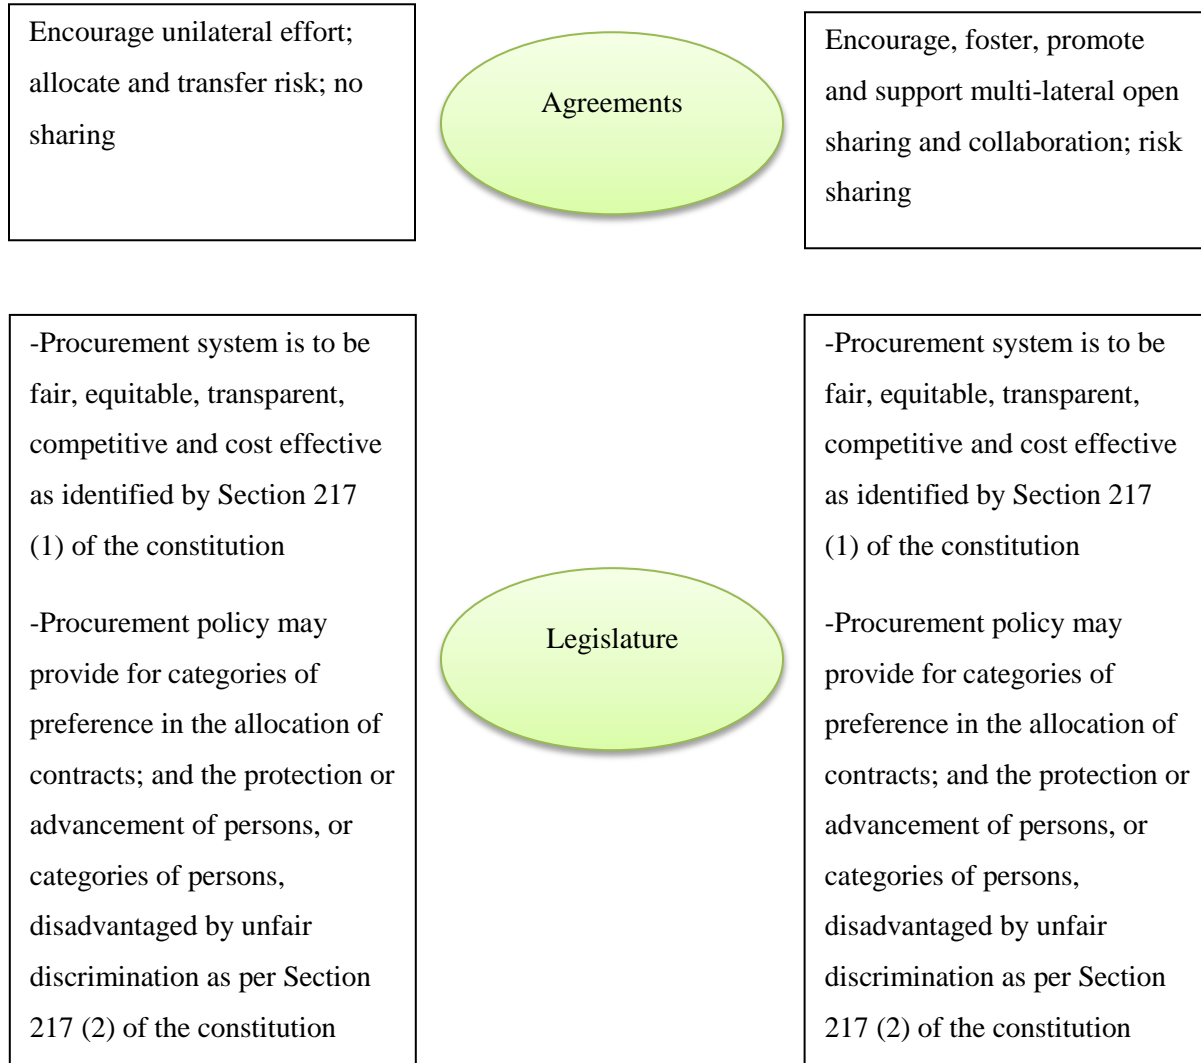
Encourage unilateral effort; allocate and transfer risk; no sharing

Agreements

Encourage, foster, promote and support multi-lateral open sharing and collaboration; risk sharing

-Procurement system is to be fair, equitable, transparent, competitive and cost effective as identified by Section 217 (1) of the constitution

-Procurement policy may provide for categories of preference in the allocation of contracts; and the protection or advancement of persons, or categories of persons, disadvantaged by unfair discrimination as per Section 217 (2) of the constitution

Legislature

-Procurement system is to be fair, equitable, transparent, competitive and cost effective as identified by Section 217 (1) of the constitution

-Procurement policy may provide for categories of preference in the allocation of contracts; and the protection or advancement of persons, or categories of persons, disadvantaged by unfair discrimination as per Section 217 (2) of the constitution